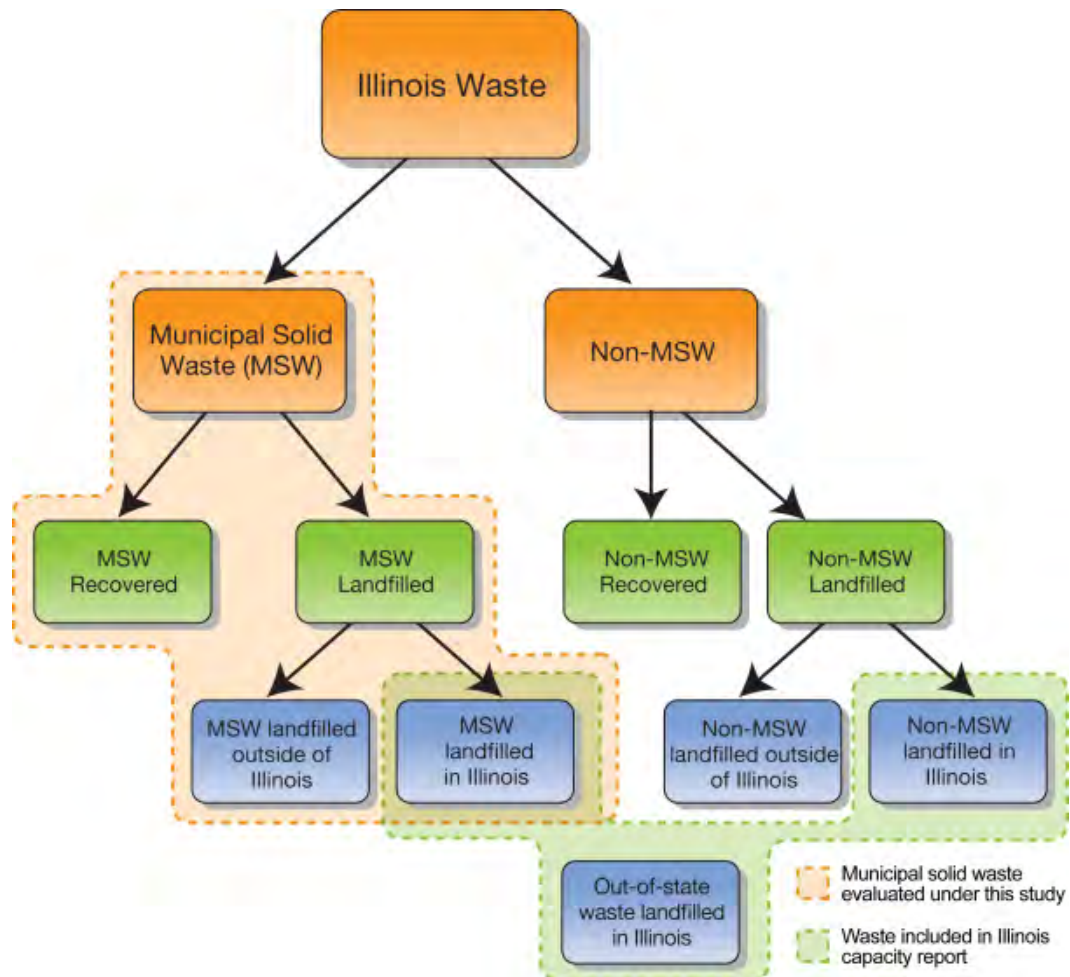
Illinois Waste

Municipal Solid Waste (MSW)

Non-MSW

MSW Recovered

MSW Landfilled

Non-MSW Recovered

Non-MSW Landfilled

MSW landfilled outside of Illinois

MSW landfilled in Illinois

Non-MSW landfilled outside of Illinois

Non-MSW landfilled in Illinois

Out-of-state waste landfilled in Illinois

Municipal solid waste evaluated under this study

Waste included in Illinois capacity report